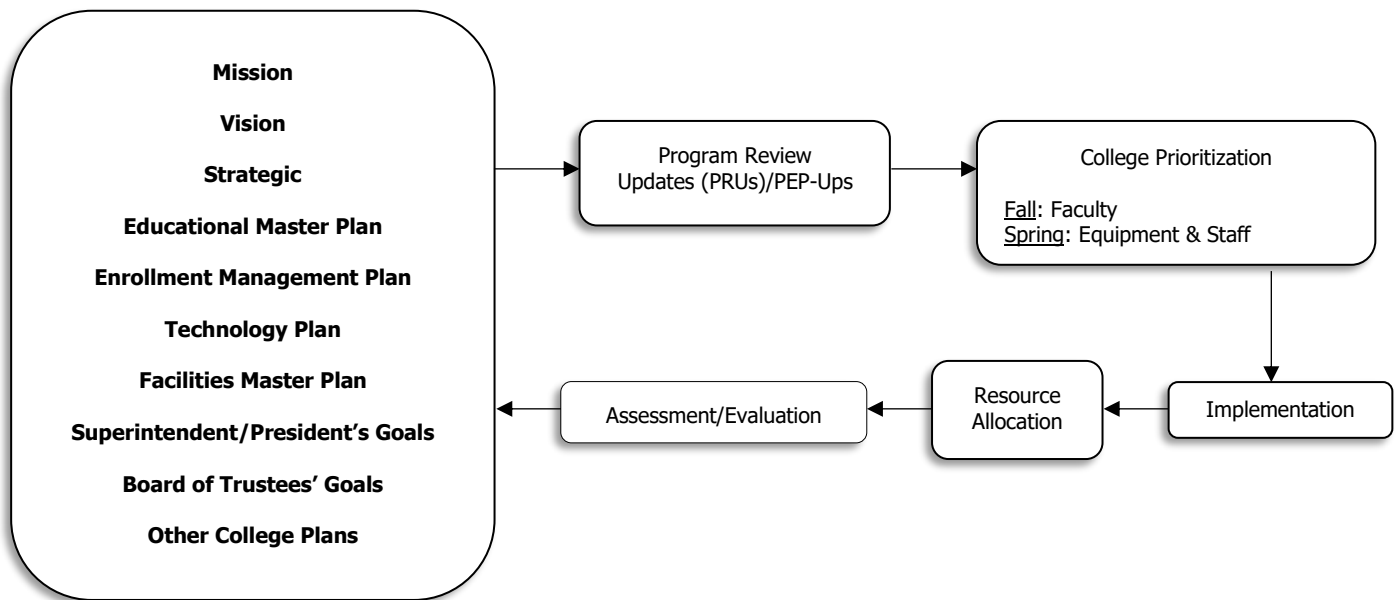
Mission

Vision

Strategic

Educational Master Plan

Enrollment Management Plan

Technology Plan

Facilities Master Plan

Superintendent/President's Goals

Board of Trustees' Goals

Other College Plans

Program Review Updates (PRUs)/PEP-Ups

College Prioritization

Fall: Faculty
Spring: Equipment & Staff

Implementation

Resource Allocation

Assessment/Evaluation